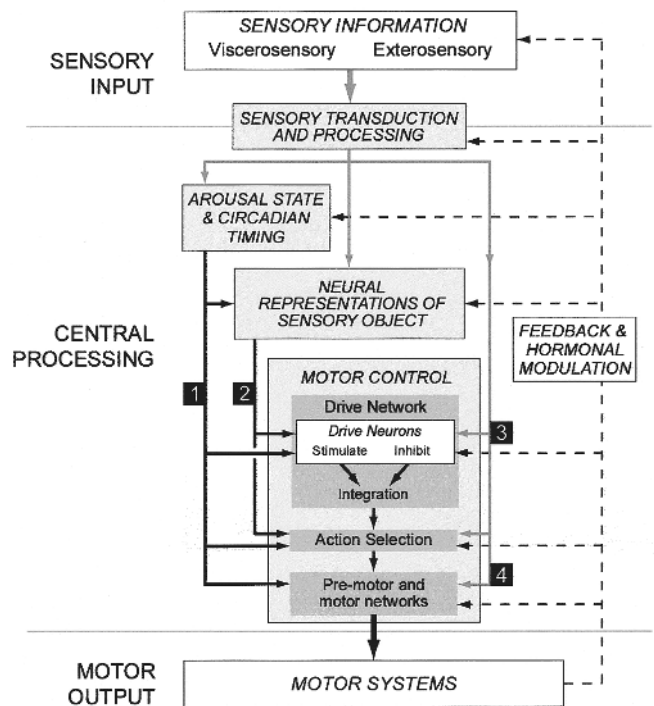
SENSORY INPUT

SENSORY INFORMATION
Viscerosensory Exterosensory

SENSORY TRANSDUCTION AND PROCESSING

CENTRAL PROCESSING

AROUSAL STATE & CIRCADIAN TIMING

NEURAL REPRESENTATIONS OF SENSORY OBJECT

FEEDBACK & HORMONAL MODULATION

1

2

MOTOR CONTROL

Drive Network

Drive Neurons
Stimulate Inhibit

3

Integration

Action Selection

4

Pre-motor and motor networks

MOTOR OUTPUT

MOTOR SYSTEMS